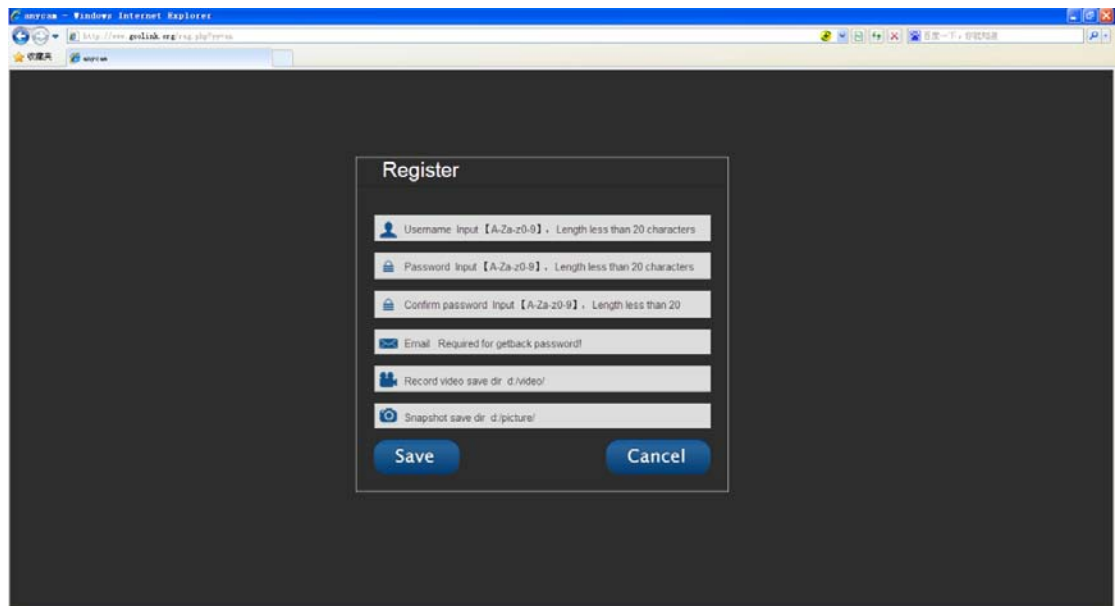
anycam - Windows Internet Explorer

http://www.goolink.org/reg.php?p=en

百度一下，你就知道

收藏夹

anycam

Register

Username Input【A-Za-z0-9】, Length less than 20 characters

Password Input【A-Za-z0-9】, Length less than 20 characters

Confirm password Input【A-Za-z0-9】, Length less than 20

Email Required for getback password!

Record video save dir d:/video/

Snapshot save dir d:/picture/

Save

Cancel